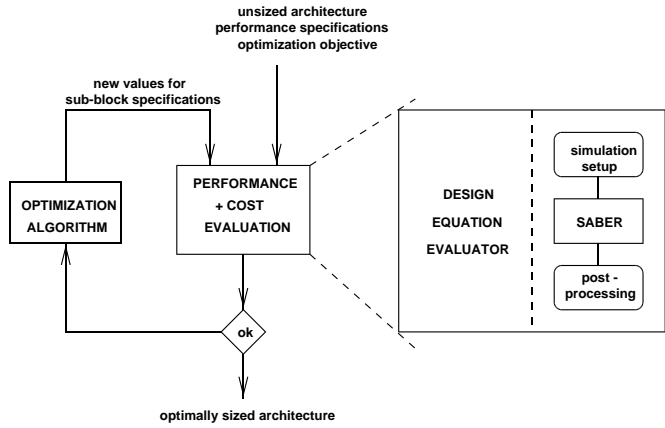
unsized architecture
performance specifications
optimization objective

new values for
sub-block specifications

OPTIMIZATION
ALGORITHM

PERFORMANCE
+ COST
EVALUATION

DESIGN
EQUATION
EVALUATOR

simulation
setup

SABER

post -
processing

ok

optimally sized architecture